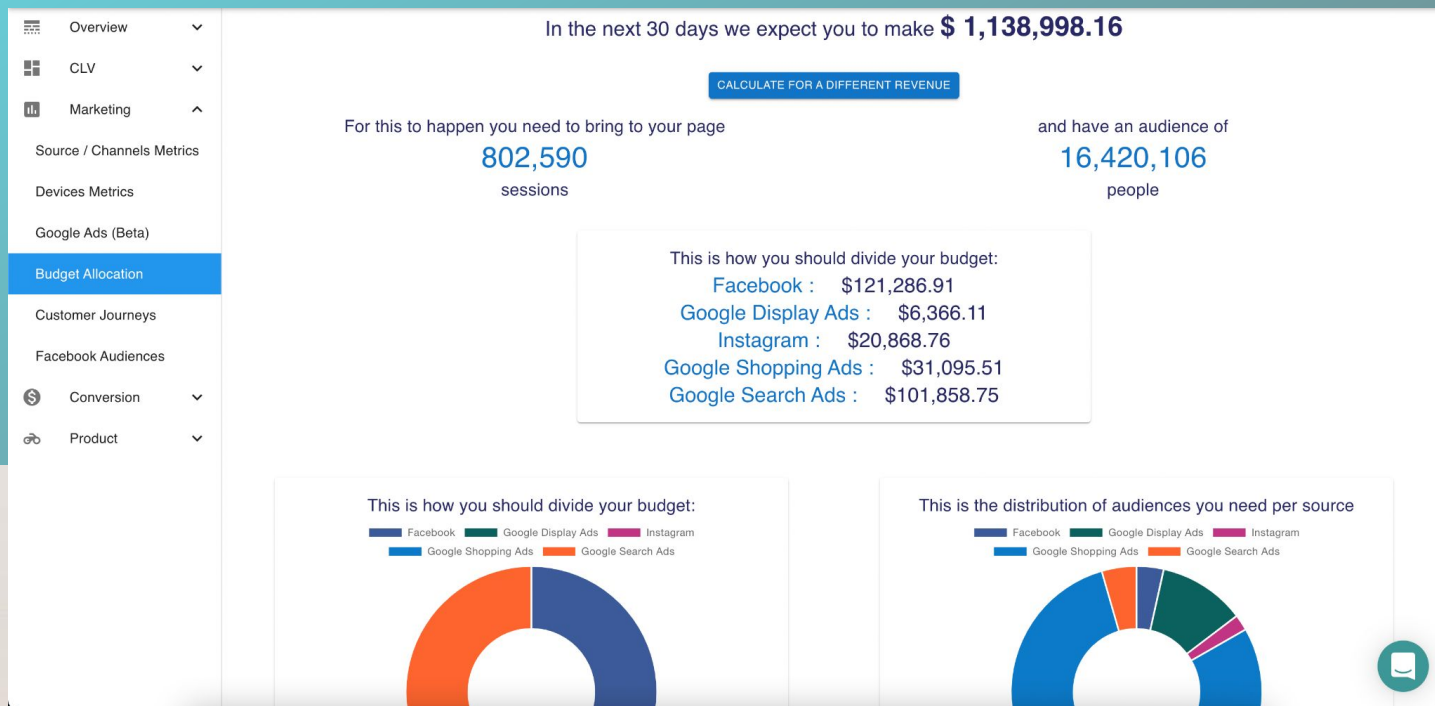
Overview
CLV
Marketing
Source / Channels Metrics
Devices Metrics
Google Ads (Beta)
Budget Allocation
Customer Journeys
Facebook Audiences
Conversion
Product

In the next 30 days we expect you to make $ 1,138,998.16

CALCULATE FOR A DIFFERENT REVENUE

For this to happen you need to bring to your page
802,590
sessions

and have an audience of
16,420,106
people

This is how you should divide your budget:
Facebook : $121,286.91
Google Display Ads : $6,366.11
Instagram : $20,868.76
Google Shopping Ads : $31,095.51
Google Search Ads : $101,858.75

This is how you should divide your budget:
Facebook Google Display Ads Instagram
Google Shopping Ads Google Search Ads

This is the distribution of audiences you need per source
Facebook Google Display Ads Instagram
Google Shopping Ads Google Search Ads